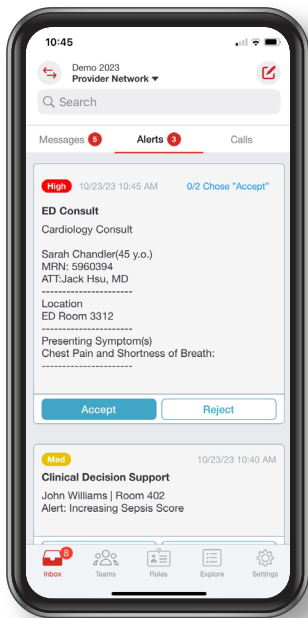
10:45

Demo 2023
Provider Network

Search

Messages 5 | Alerts 3 | Calls

High 10/23/23 10:45 AM 0/2 Chose "Accept"

ED Consult
Cardiology Consult

Sarah Chandler(45 y.o.)
MRN: 5960394
ATT:Jack Hsu, MD
--------------------
Location
ED Room 3312
--------------------
Presenting Symptom(s)
Chest Pain and Shortness of Breath:
--------------------

Accept Reject

Med 10/23/23 10:40 AM

Clinical Decision Support
John Williams | Room 402
Alert: Increasing Sepsis Score

8
Inbox Teams Roles Explore Settings